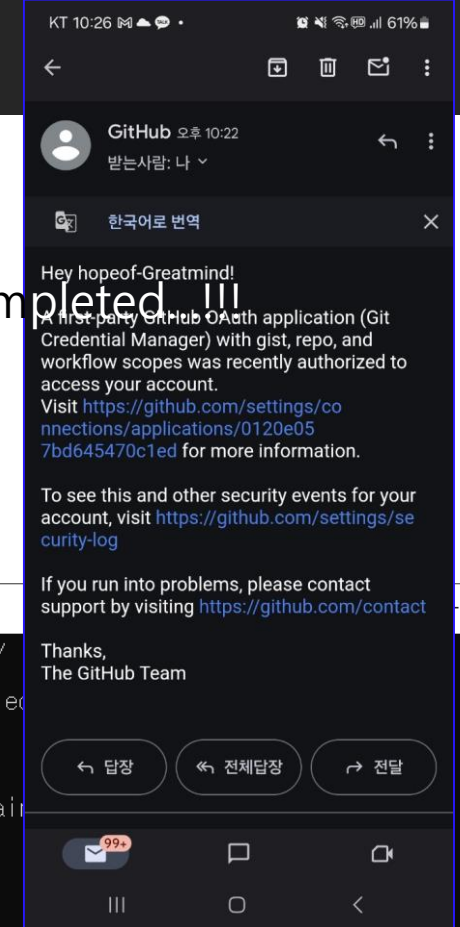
KT 10:26 • 61%

GitHub 오후 10:22
받는사람: 나

한국어로 번역

mpleted..!!!

Hey hopeof-Greatmind!
A first-party GitHub OAuth application (Git Credential Manager) with gist, repo, and workflow scopes was recently authorized to access your account.
Visit https://github.com/settings/connections/applications/0120e057bd645470c1ed for more information.

To see this and other security events for your account, visit https://github.com/settings/security-log

If you run into problems, please contact support by visiting https://github.com/contact

Thanks,
The GitHub Team

답장
전체답장
전달

99+

/
e
ai